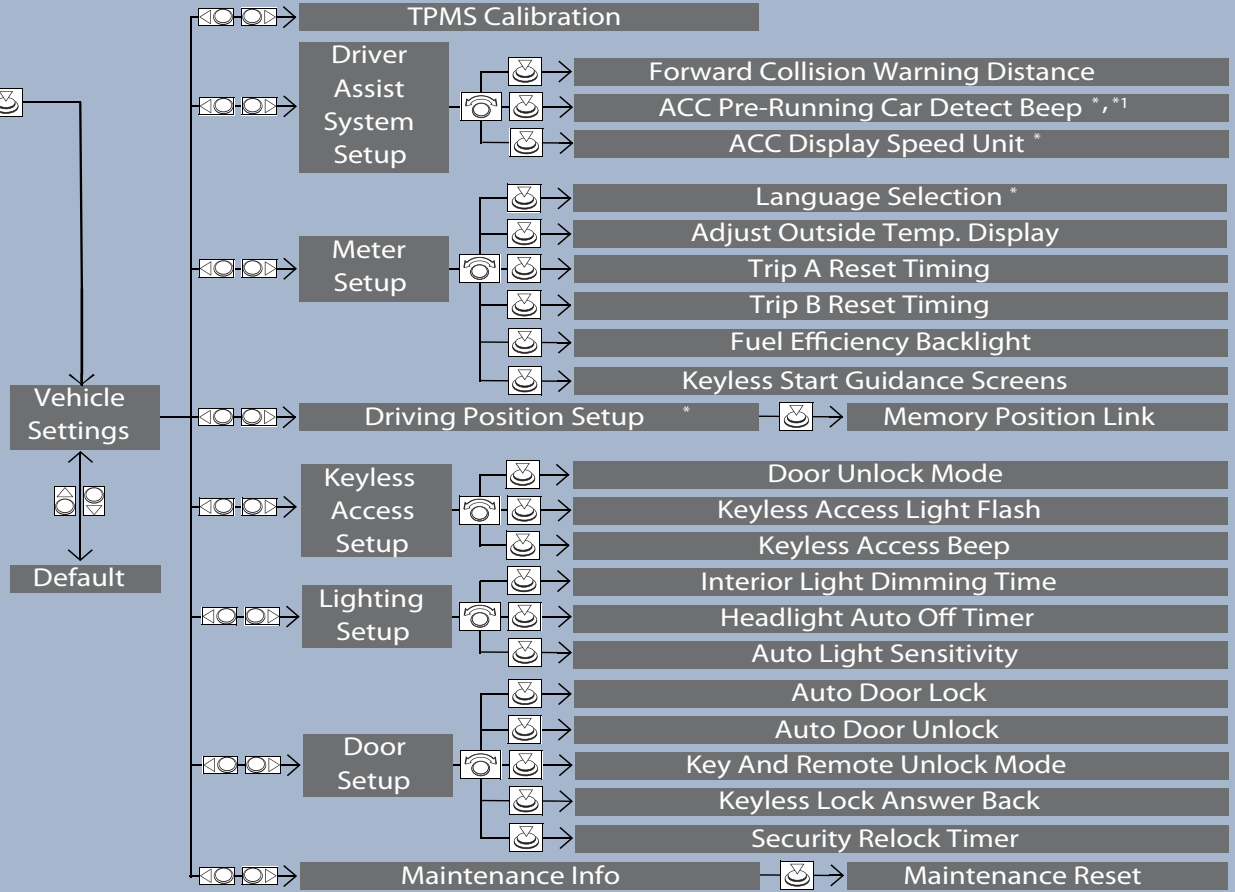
TPMS Calibration

Driver Assist System Setup

Forward Collision Warning Distance

ACC Pre-Running Car Detect Beep *, *1

ACC Display Speed Unit *

Meter Setup

Language Selection *

Adjust Outside Temp. Display

Trip A Reset Timing

Trip B Reset Timing

Fuel Efficiency Backlight

Keyless Start Guidance Screens

Vehicle Settings

Driving Position Setup *

Memory Position Link

Default

Keyless Access Setup

Door Unlock Mode

Keyless Access Light Flash

Keyless Access Beep

Lighting Setup

Interior Light Dimming Time

Headlight Auto Off Timer

Auto Light Sensitivity

Door Setup

Auto Door Lock

Auto Door Unlock

Key And Remote Unlock Mode

Keyless Lock Answer Back

Security Relock Timer

Maintenance Info

Maintenance Reset